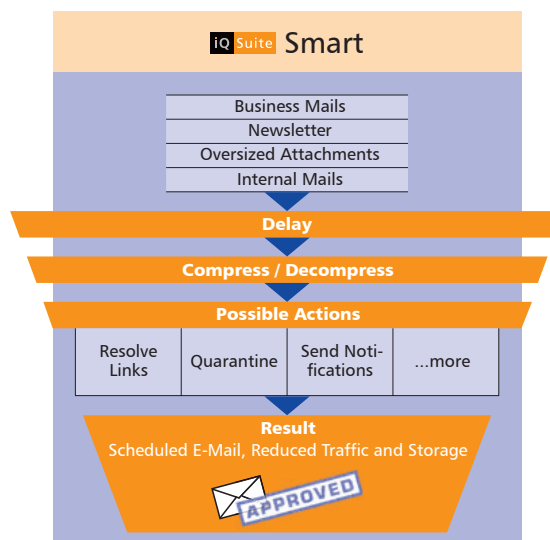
iQ Suite Smart

Business Mails
Newsletter
Oversized Attachments
Internal Mails

Delay

Compress / Decompress

Possible Actions

| Resolve Links | Quarantine | Send Notifications | ...more |
|---|---|---|---|

Result
Scheduled E-Mail, Reduced Traffic and Storage

APPROVED